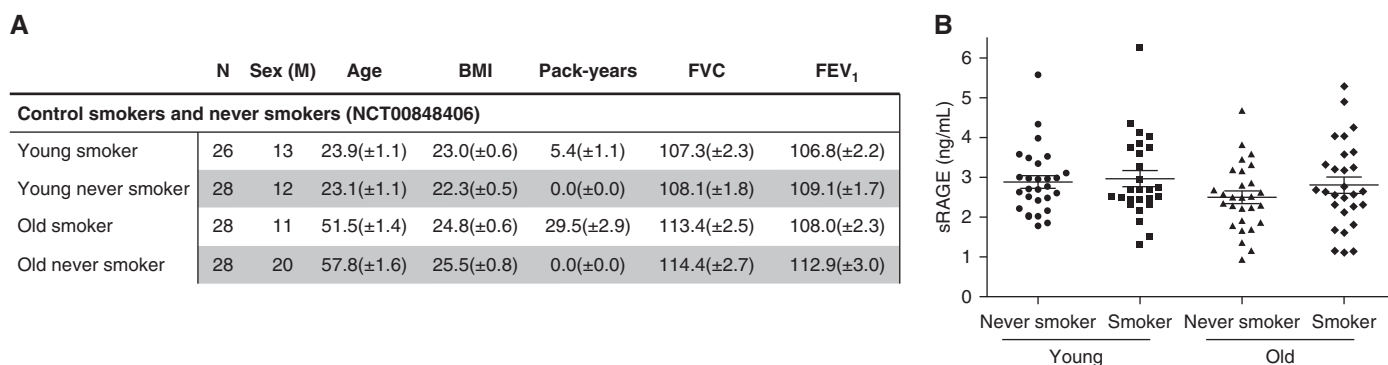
A

| | N | Sex (M) | Age | BMI | Pack-years | FVC | FEV$_1$ |
|---|---|---|---|---|---|---|---|
| **Control smokers and never smokers (NCT00848406)** | | | | | | | |
| Young smoker | 26 | 13 | 23.9(±1.1) | 23.0(±0.6) | 5.4(±1.1) | 107.3(±2.3) | 106.8(±2.2) |
| Young never smoker | 28 | 12 | 23.1(±1.1) | 22.3(±0.5) | 0.0(±0.0) | 108.1(±1.8) | 109.1(±1.7) |
| Old smoker | 28 | 11 | 51.5(±1.4) | 24.8(±0.6) | 29.5(±2.9) | 113.4(±2.5) | 108.0(±2.3) |
| Old never smoker | 28 | 20 | 57.8(±1.6) | 25.5(±0.8) | 0.0(±0.0) | 114.4(±2.7) | 112.9(±3.0) |

B

sRAGE (ng/mL)
0
1
2
3
4
5
6
Never smoker Smoker Never smoker Smoker
Young Old